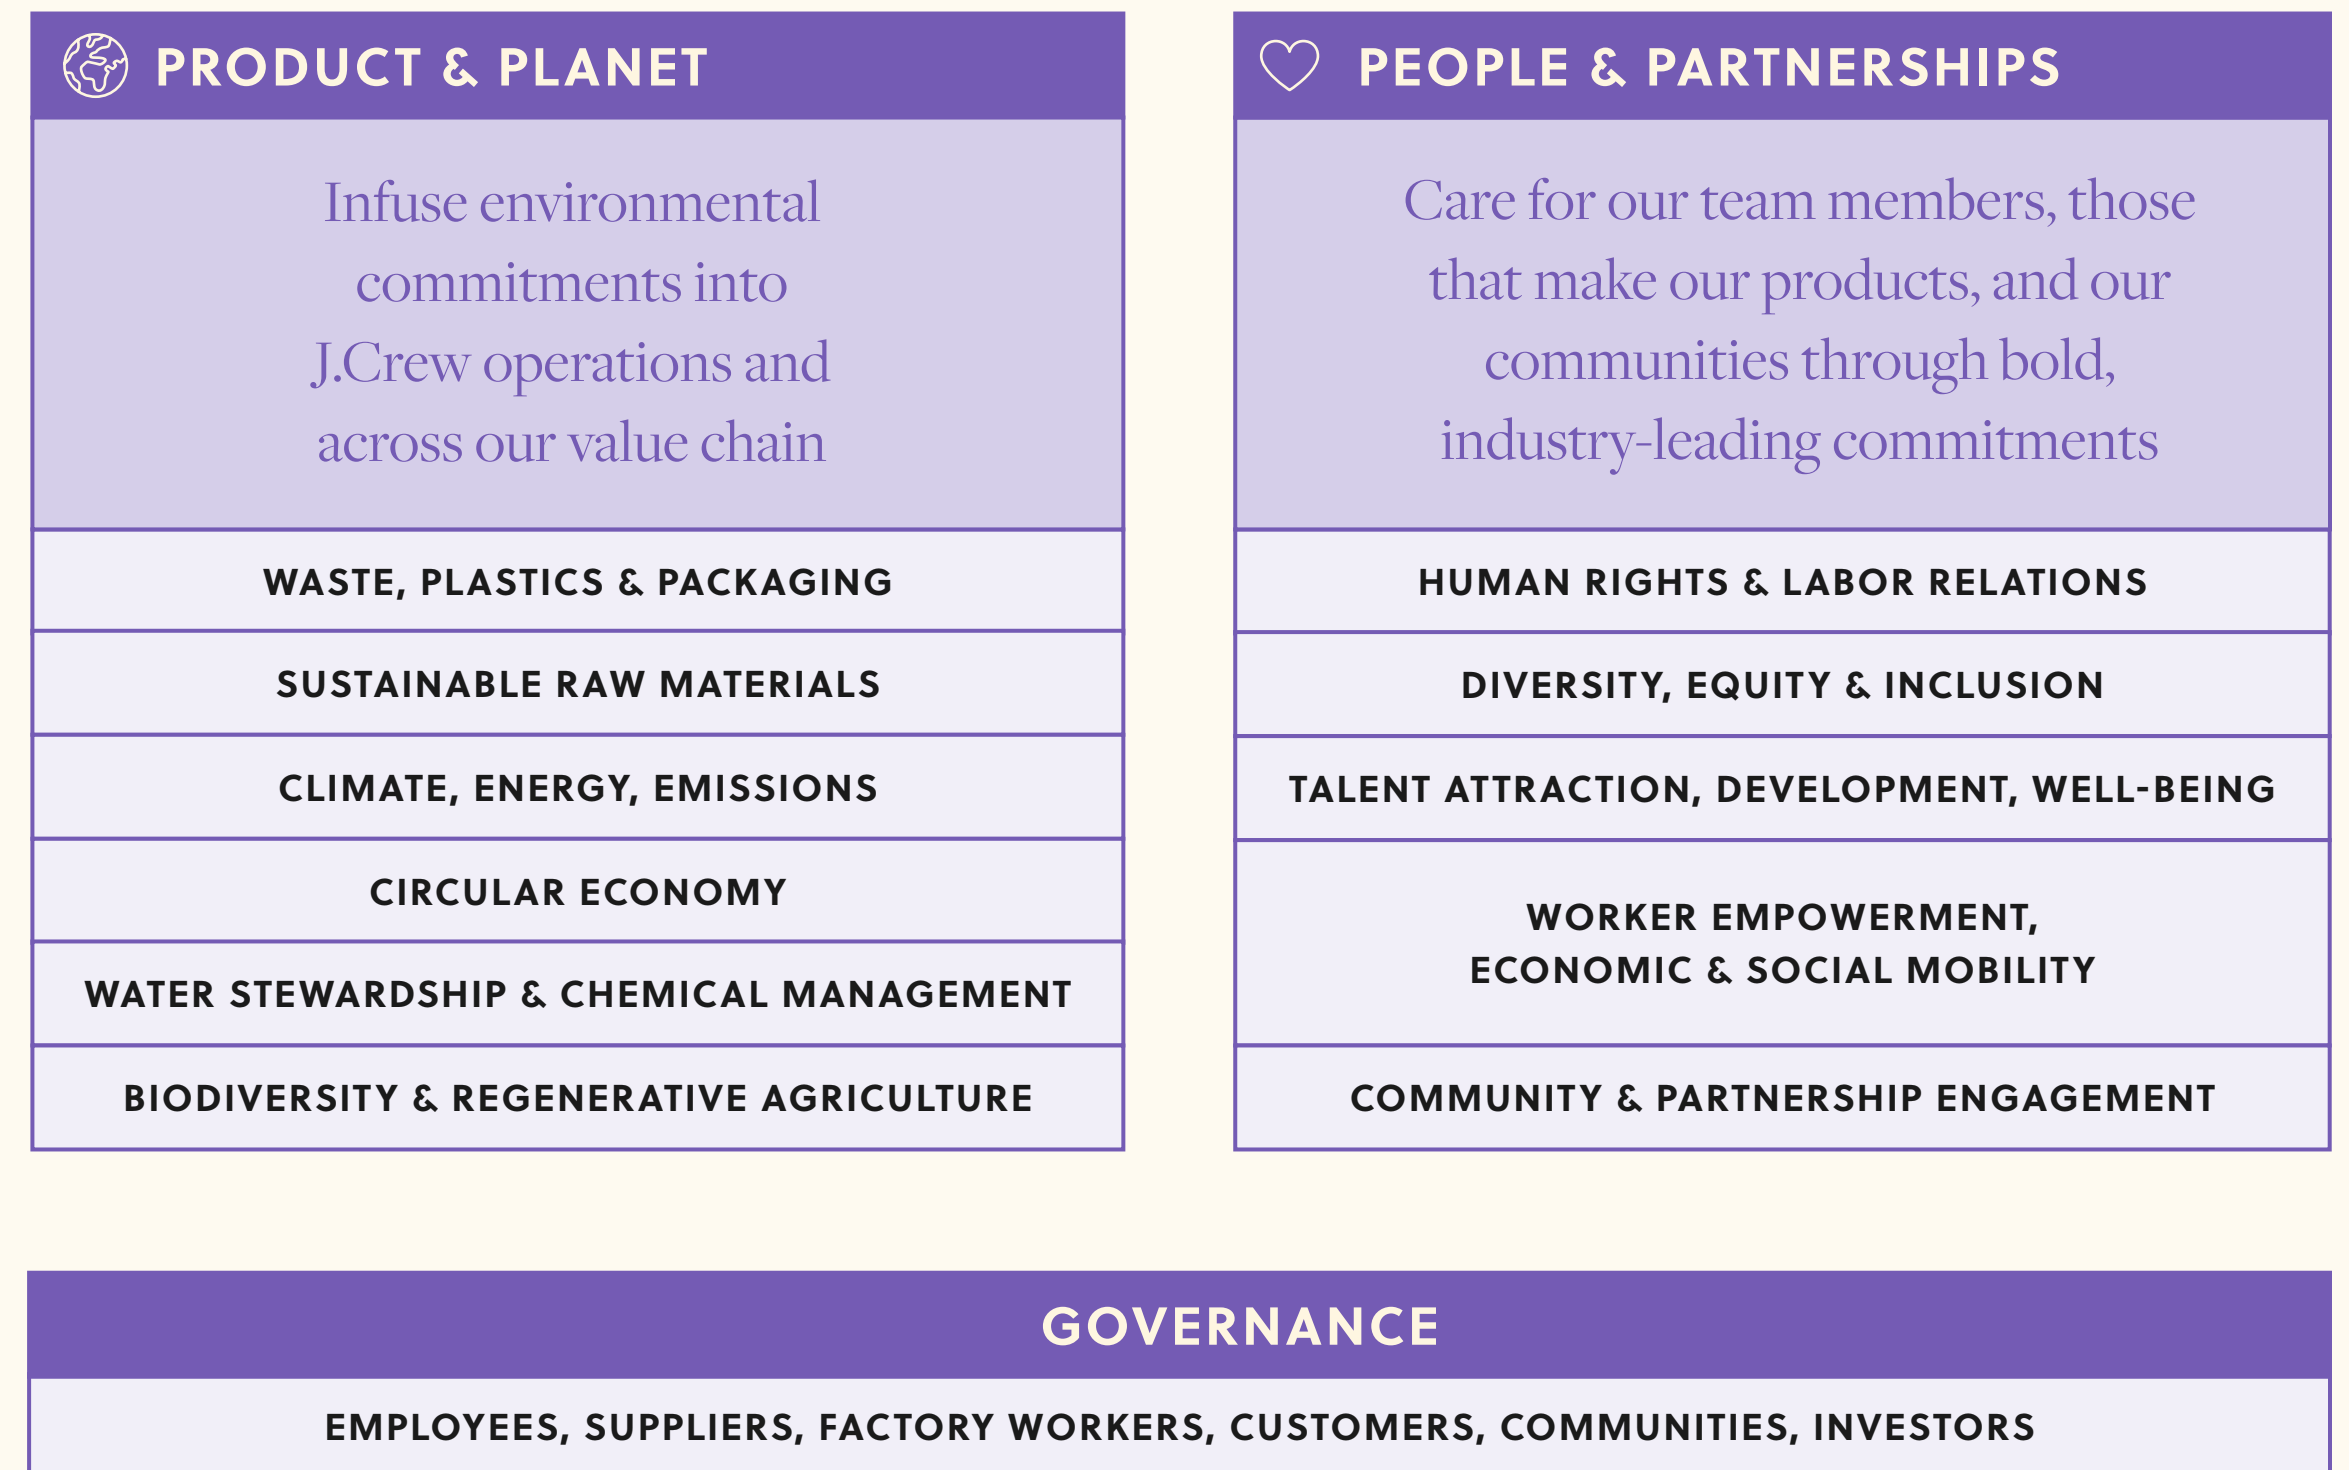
PRODUCT & PLANET

Infuse environmental commitments into J.Crew operations and across our value chain

WASTE, PLASTICS & PACKAGING

SUSTAINABLE RAW MATERIALS

CLIMATE, ENERGY, EMISSIONS

CIRCULAR ECONOMY

WATER STEWARDSHIP & CHEMICAL MANAGEMENT

BIODIVERSITY & REGENERATIVE AGRICULTURE

PEOPLE & PARTNERSHIPS

Care for our team members, those that make our products, and our communities through bold, industry-leading commitments

HUMAN RIGHTS & LABOR RELATIONS

DIVERSITY, EQUITY & INCLUSION

TALENT ATTRACTION, DEVELOPMENT, WELL-BEING

WORKER EMPOWERMENT, ECONOMIC & SOCIAL MOBILITY

COMMUNITY & PARTNERSHIP ENGAGEMENT

GOVERNANCE

EMPLOYEES, SUPPLIERS, FACTORY WORKERS, CUSTOMERS, COMMUNITIES, INVESTORS